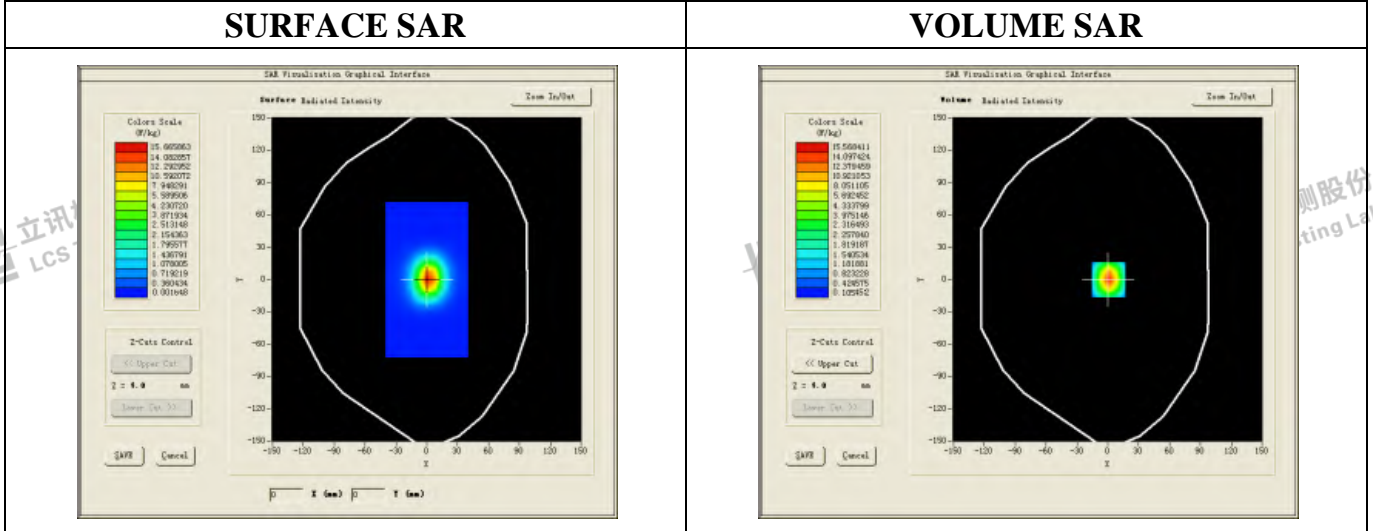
| SURFACE SAR | VOLUME SAR |
|---|---|
| SAR Visualization Graphical Interface<br>Surface Radiated Intensity<br>Zoom In/Out<br>Colors Scale (W/kg)<br>15.665863<br>14.082657<br>12.292952<br>10.520072<br>7.948291<br>5.589506<br>4.230720<br>3.871934<br>2.513148<br>2.154363<br>1.795577<br>1.436791<br>1.078005<br>0.719219<br>0.360434<br>0.001648<br>Z-Cuts Control<br><< Upper Cut<br>Z = 4.0 mm<br>Lower Cut >><br>SAVE Cancel<br>150 120 90 60 30 0 -30 -60 -90 -120 -150<br>Y<br>-150 -120 -90 -60 -30 0 30 60 90 120 150<br>X<br>0 X (mm) 0 Y (mm) | SAR Visualization Graphical Interface<br>Volume Radiated Intensity<br>Zoom In/Out<br>Colors Scale (W/kg)<br>15.568411<br>14.097424<br>12.378459<br>10.821053<br>8.051105<br>5.692452<br>4.333799<br>3.975146<br>2.316493<br>2.257840<br>1.819187<br>1.540534<br>1.181881<br>0.823228<br>0.428575<br>0.105452<br>Z-Cuts Control<br><< Upper Cut<br>Z = 4.0 mm<br>Lower Cut >><br>SAVE Cancel<br>150 120 90 60 30 0 -30 -60 -90 -120 -150<br>Y<br>-150 -120 -90 -60 -30 0 30 60 90 120 150<br>X |